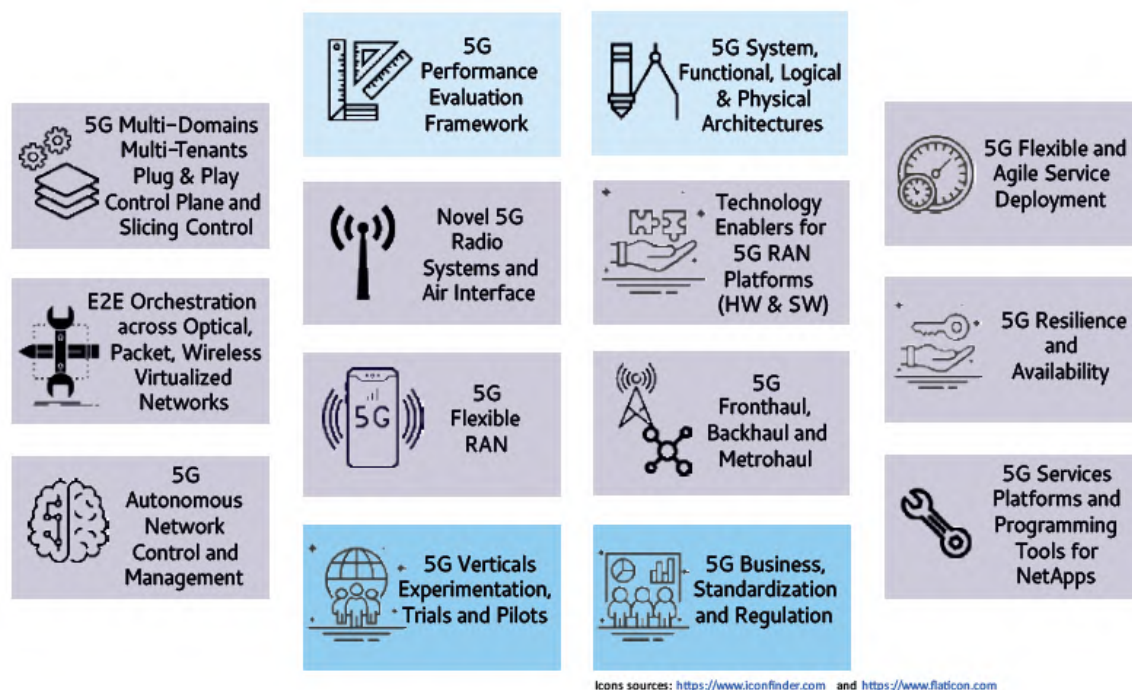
5G Multi-Domains Multi-Tenants Plug & Play Control Plane and Slicing Control

E2E Orchestration across Optical, Packet, Wireless Virtualized Networks

5G Autonomous Network Control and Management

5G Performance Evaluation Framework

Novel 5G Radio Systems and Air Interface

5G

5G Flexible RAN

5G Verticals Experimentation, Trials and Pilots

5G System, Functional, Logical & Physical Architectures

Technology Enablers for 5G RAN Platforms (HW & SW)

5G Fronthaul, Backhaul and Metrohaul

5G Business, Standardization and Regulation

5G Flexible and Agile Service Deployment

5G Resilience and Availability

5G Services Platforms and Programming Tools for NetApps

Icons sources: https://www.iconfinder.com and https://www.flaticon.com